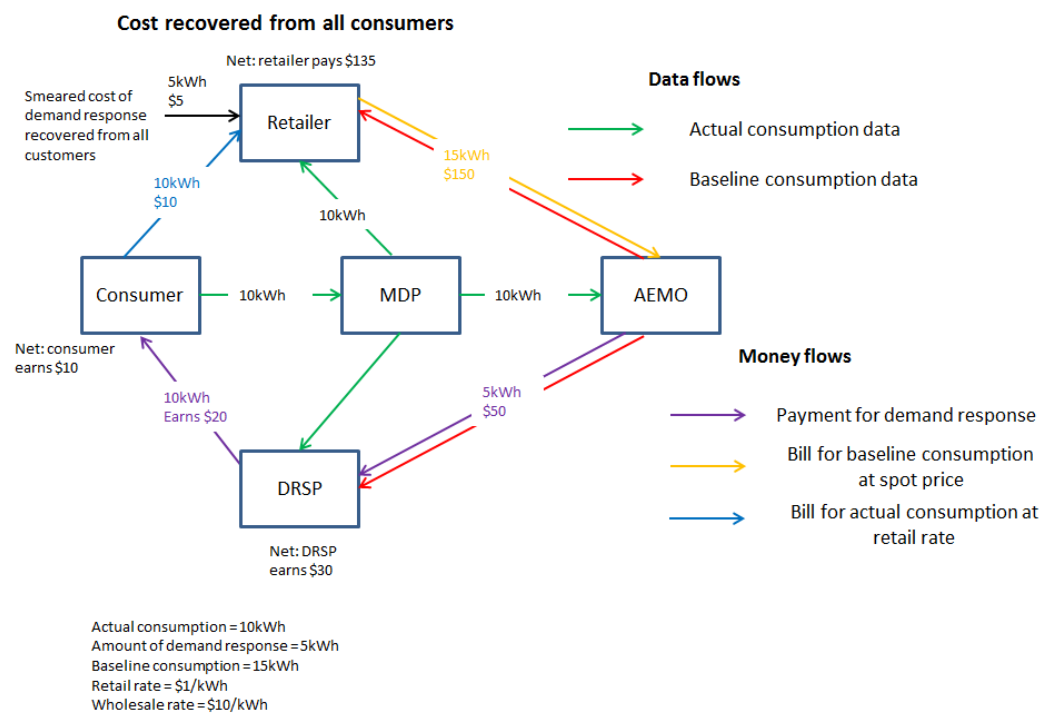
Cost recovered from all consumers

Net: retailer pays $135

Smeared cost of demand response recovered from all customers

5kWh
$5

Retailer

15kWh
$150

10kWh
$10

10kWh

Consumer

10kWh

MDP

10kWh

AEMO

Net: consumer earns $10

10kWh
Earns $20

5kWh
$50

DRSP

Net: DRSP earns $30

Data flows

Actual consumption data

Baseline consumption data

Money flows

Payment for demand response

Bill for baseline consumption at spot price

Bill for actual consumption at retail rate

Actual consumption = 10kWh
Amount of demand response = 5kWh
Baseline consumption = 15kWh
Retail rate = $1/kWh
Wholesale rate = $10/kWh